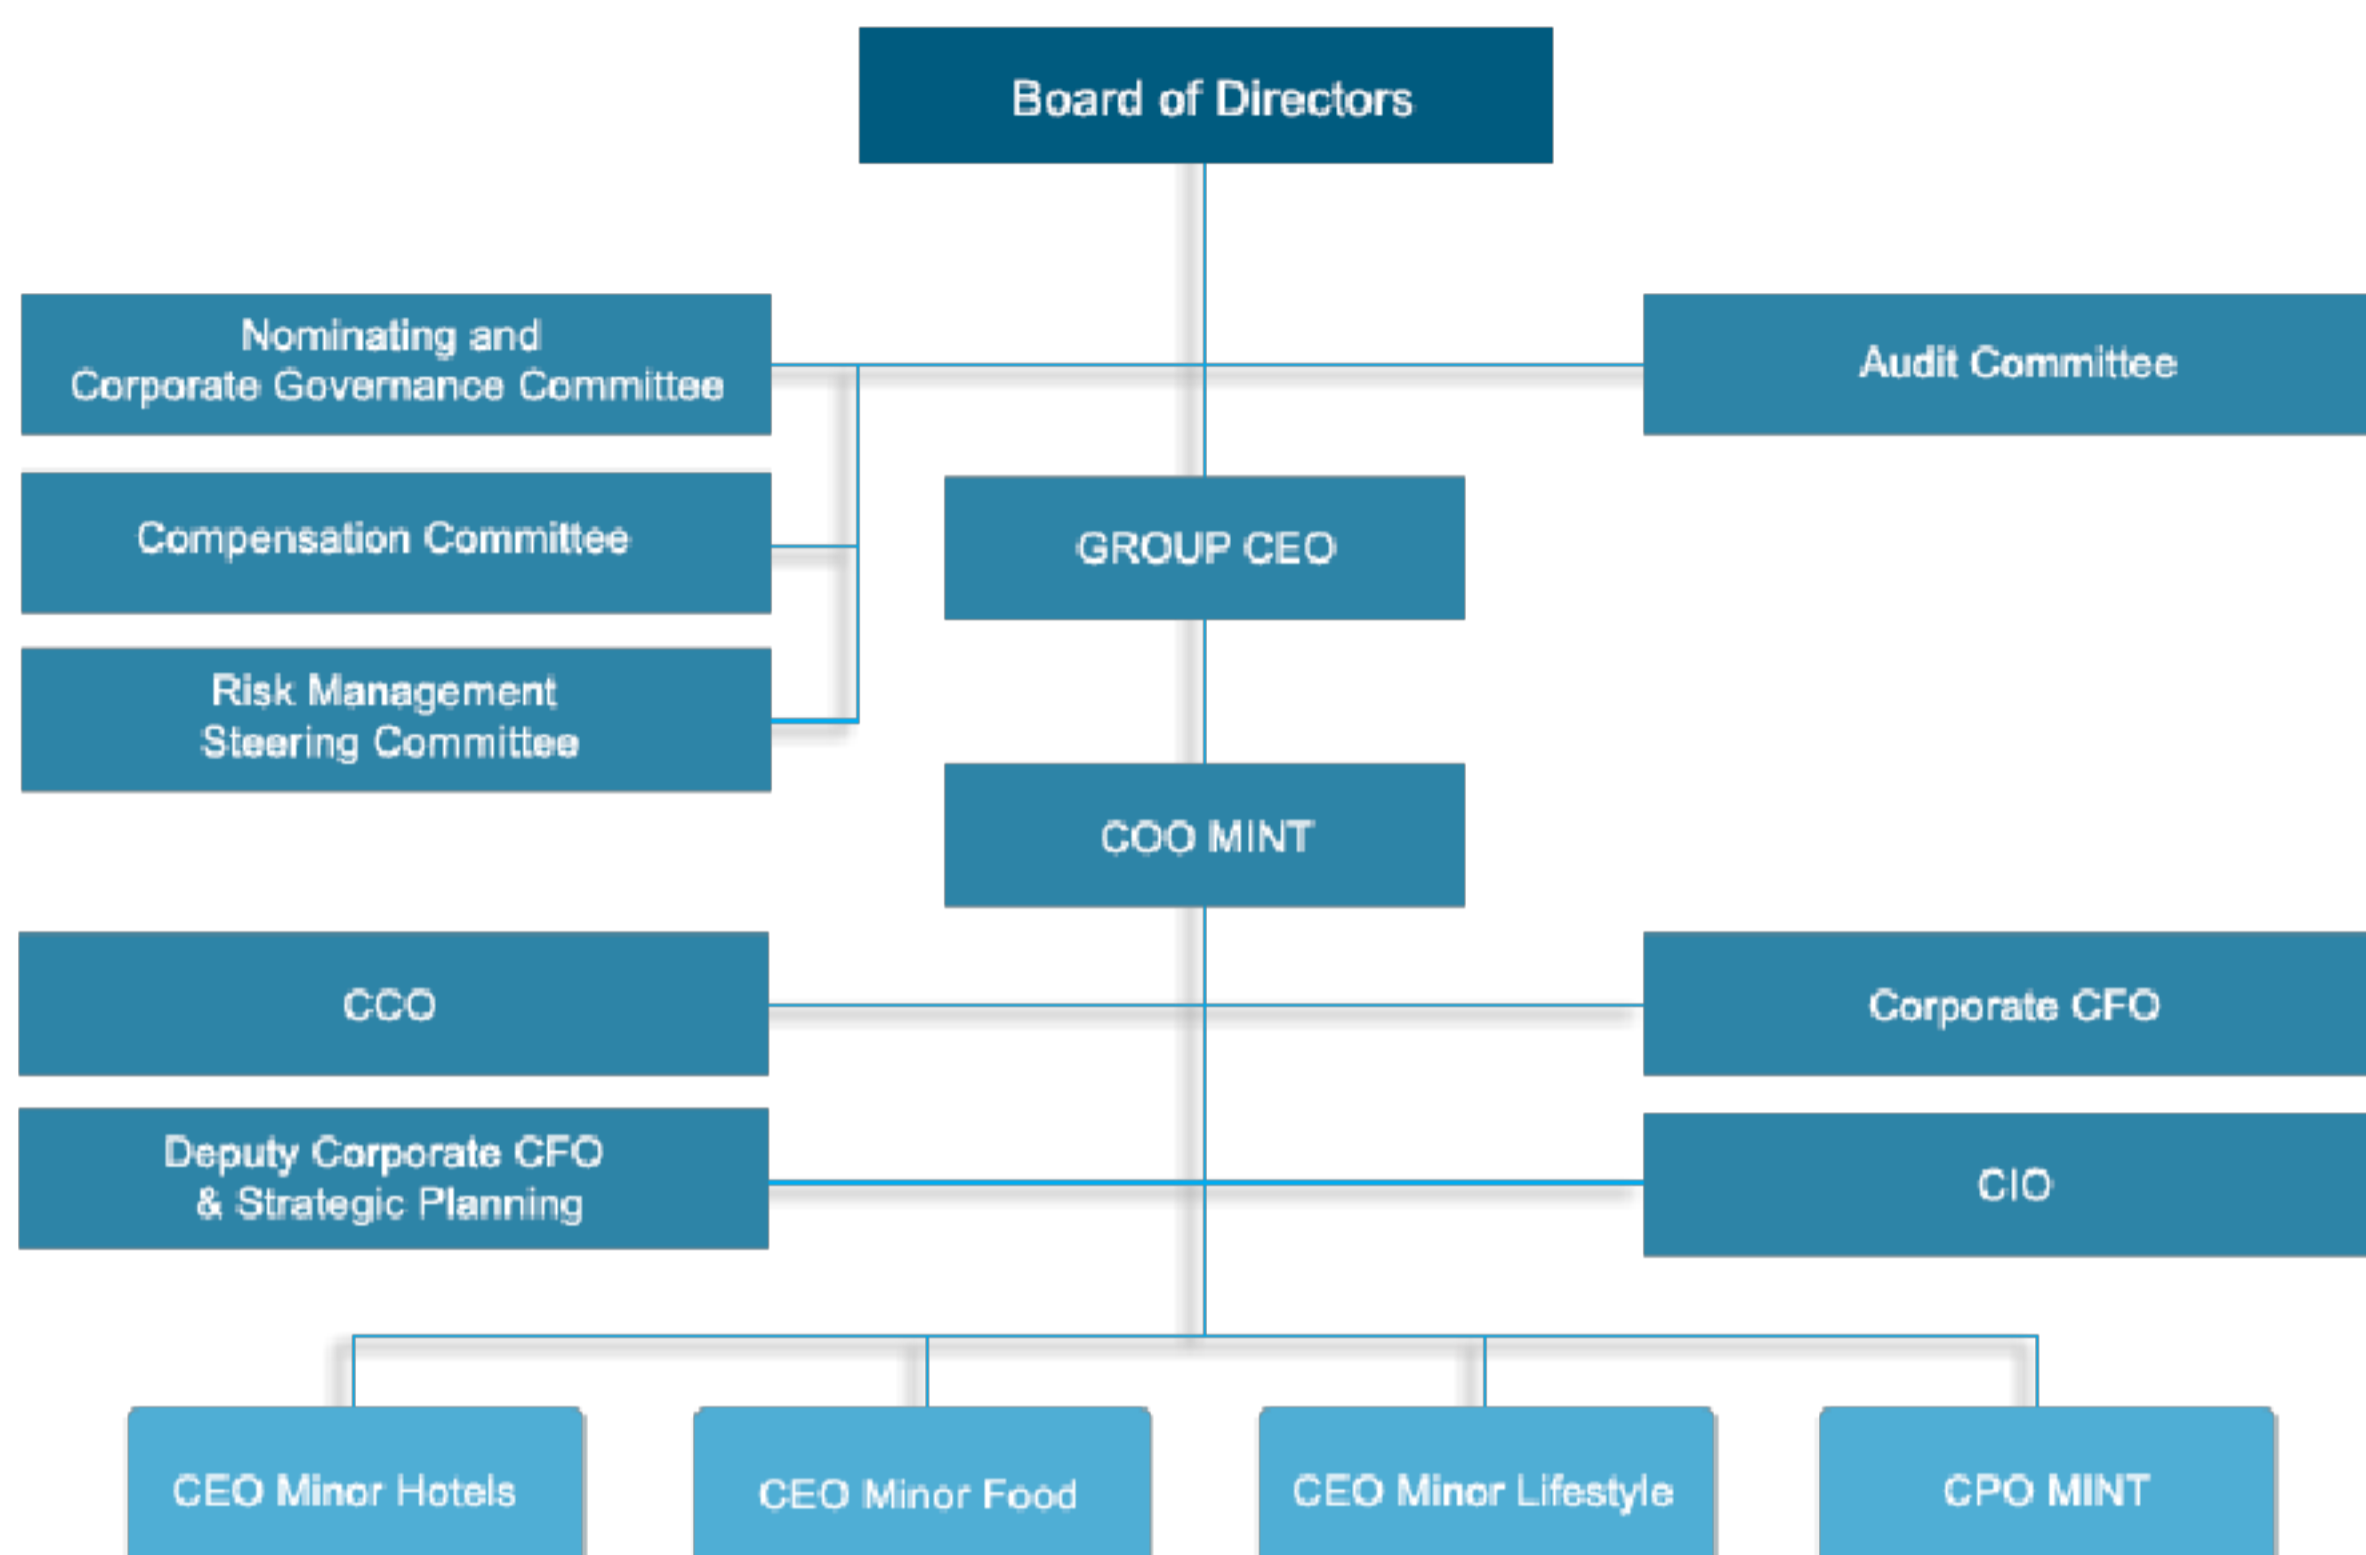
Board of Directors

Nominating and Corporate Governance Committee

Audit Committee

Compensation Committee

GROUP CEO

Risk Management Steering Committee

COO MINT

CCO

Corporate CFO

Deputy Corporate CFO & Strategic Planning

CIO

CEO Minor Hotels

CEO Minor Food

CEO Minor Lifestyle

CPO MINT